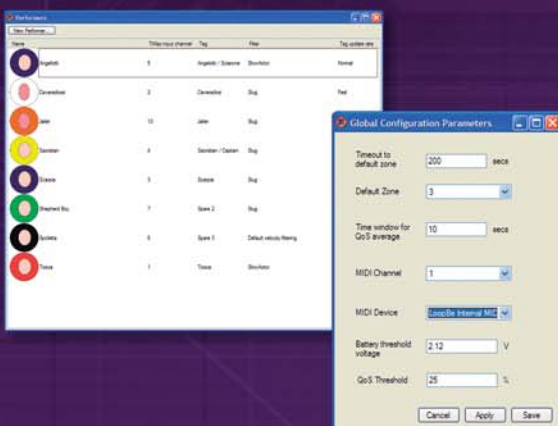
Performers

New Performer...

| Name | TIIMo input channel | Tag | Filter | Tag update rate |
|---|---|---|---|---|
| Angelotti | 5 | Angelotti / Sciarrone | ShowActor | Normal |
| Cavaradossi | 2 | Cavaradossi | Slug | Fast |
| Jailer | 13 | Jailer | Slug | |
| Sacristan | 4 | Sacristan / Captain | Slug | |
| Scarpia | 3 | Scarpia | Slug | |
| Shepherd Boy | 7 | Spare 2 | Slug | |
| Spoletta | 6 | Spare 3 | Default velocity filtering | |
| Tosca | 1 | Tosca | ShowActor | |

Global Configuration Parameters

Timeout to default zone 200 secs

Default Zone 3

Time window for QoS average 10 secs

MIDI Channel 1

MIDI Device LoopBe Internal MID

Battery threshold voltage 2.12 V

QoS Threshold 25 %

Cancel Apply Save